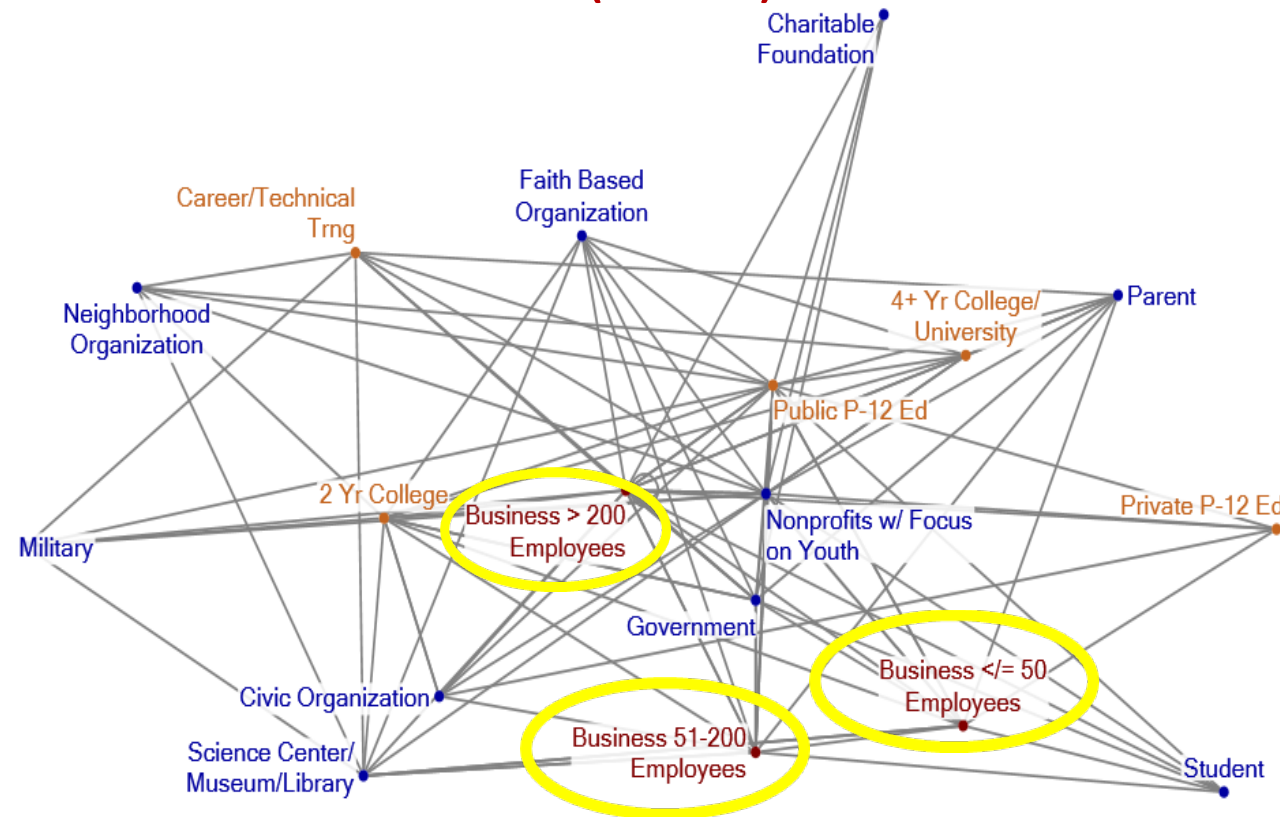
Charitable Foundation

Faith Based Organization

Career/Technical Trng

Neighborhood Organization

Parent

4+ Yr College/ University

Public P-12 Ed

2 Yr College

Business > 200 Employees

Nonprofits w/ Focus on Youth

Private P-12 Ed

Military

Government

Business </= 50 Employees

Civic Organization

Business 51-200 Employees

Science Center/ Museum/Library

Student